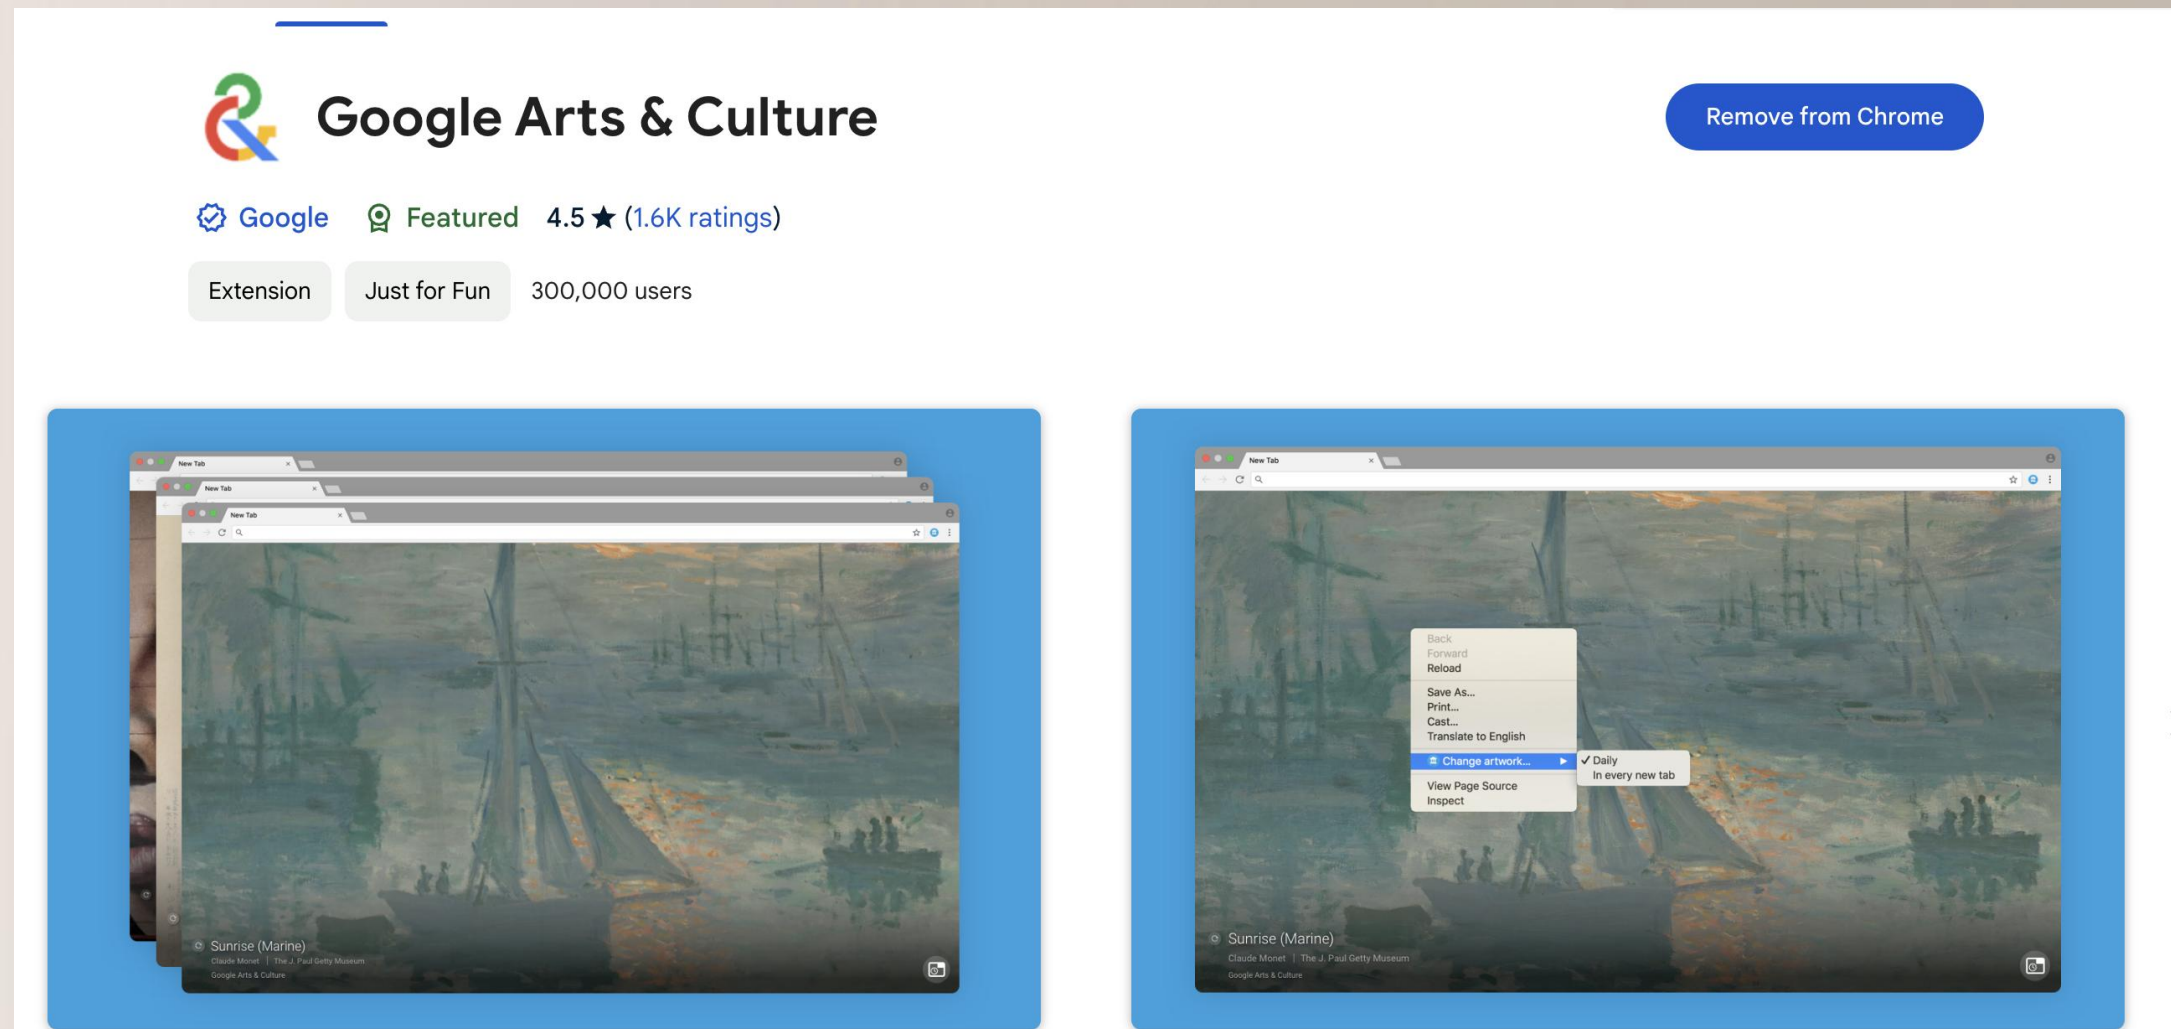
Google Arts & Culture

Remove from Chrome

Google Featured 4.5 ★ (1.6K ratings)

Extension Just for Fun 300,000 users

New Tab

New Tab

New Tab

Sunrise (Marine)
Claude Monet | The J. Paul Getty Museum
Google Arts & Culture

New Tab

Back
Forward
Reload
Save As...
Print...
Cast...
Translate to English
Change artwork...
✓ Daily
In every new tab
View Page Source
Inspect

Sunrise (Marine)
Claude Monet | The J. Paul Getty Museum
Google Arts & Culture